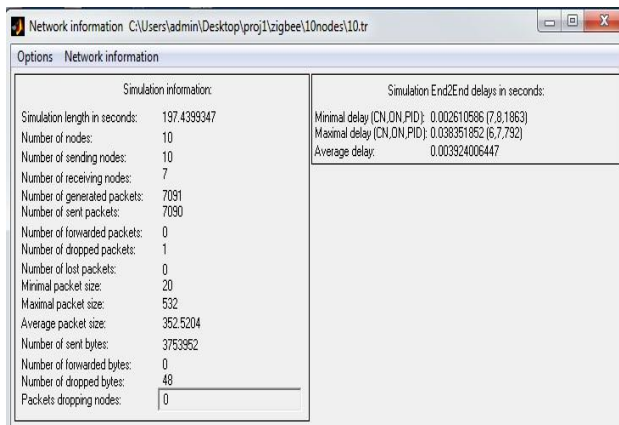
Network information C:\Users\admin\Desktop\proj1\zigbee\10nodes\10.tr

Options Network information

Simulation information:

| | |
|---|---|
| Simulation length in seconds: | 197.4399347 |
| Number of nodes: | 10 |
| Number of sending nodes: | 10 |
| Number of receiving nodes: | 7 |
| Number of generated packets: | 7091 |
| Number of sent packets: | 7090 |
| Number of forwarded packets: | 0 |
| Number of dropped packets: | 1 |
| Number of lost packets: | 0 |
| Minimal packet size: | 20 |
| Maximal packet size: | 532 |
| Average packet size: | 352.5204 |
| Number of sent bytes: | 3753952 |
| Number of forwarded bytes: | 0 |
| Number of dropped bytes: | 48 |
| Packets dropping nodes: | 0 |

Simulation End2End delays in seconds:

| | |
|---|---|
| Minimal delay (CN,ON,PID): | 0.002610586 (7,8,1863) |
| Maximal delay (CN,ON,PID): | 0.038351852 (6,7,792) |
| Average delay: | 0.003924006447 |